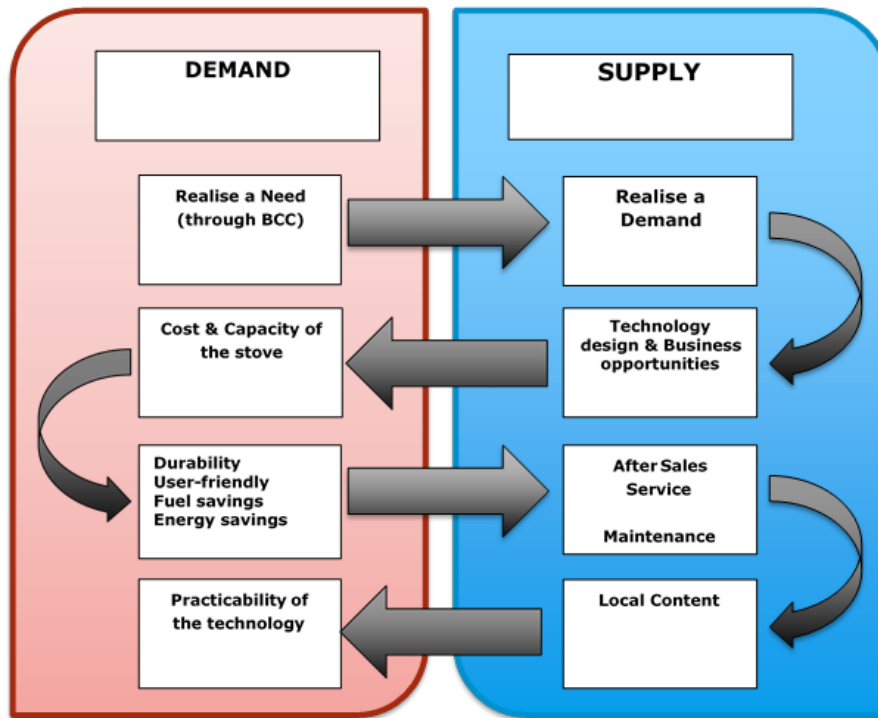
DEMAND

SUPPLY

Realise a Need (through BCC)

Realise a Demand

Cost & Capacity of the stove

Technology design & Business opportunities

Durability
User-friendly
Fuel savings
Energy savings

After Sales Service

Maintenance

Practicability of the technology

Local Content